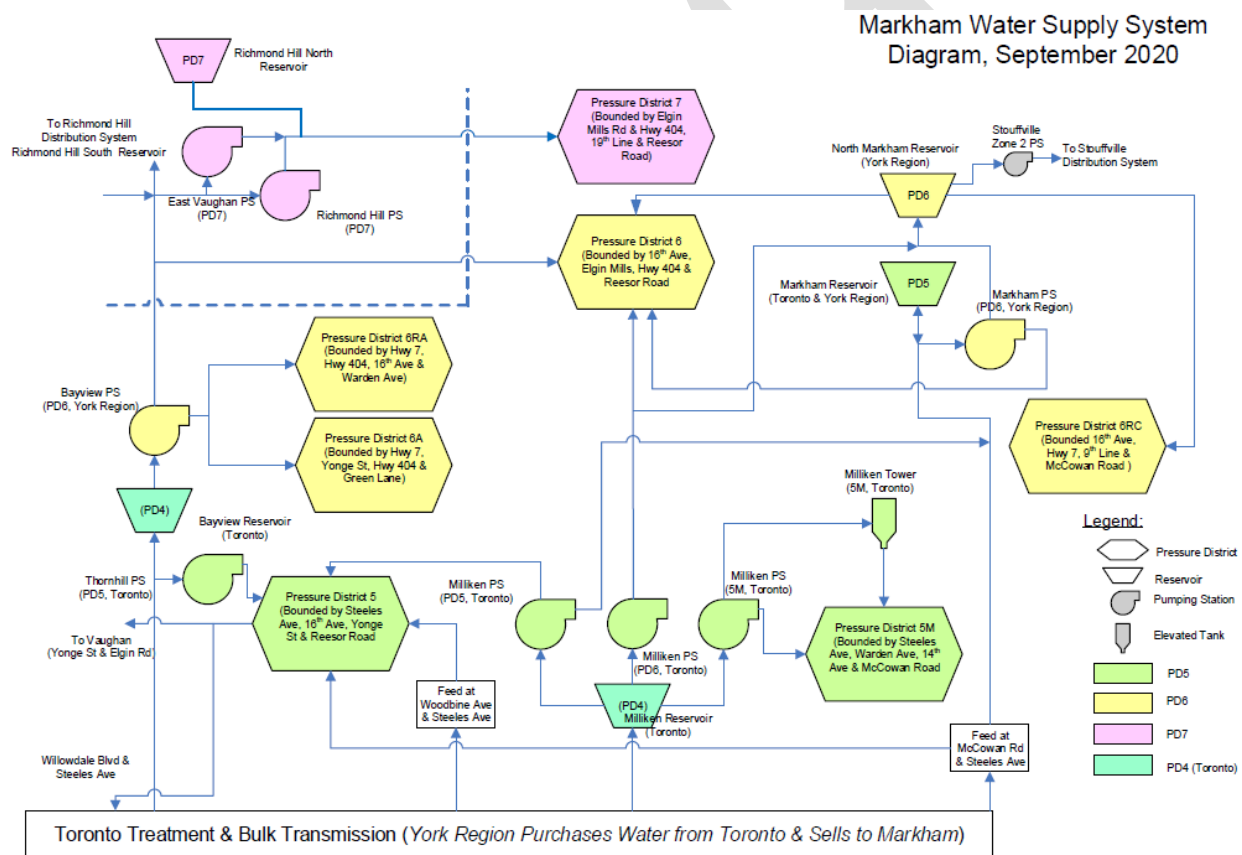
Markham Water Supply System Diagram, September 2020

PD7 Richmond Hill North Reservoir

To Richmond Hill Distribution System Richmond Hill South Reservoir

East Vaughan PS (PD7)

Richmond Hill PS (PD7)

Pressure District 7 (Bounded by Elgin Mills Rd & Hwy 404, 19$^{th}$ Line & Reesor Road)

North Markham Reservoir (York Region)

PD6

Stouffville Zone 2 PS

To Stouffville Distribution System

Pressure District 6 (Bounded by 16$^{th}$ Ave, Elgin Mills, Hwy 404 & Reesor Road)

Markham Reservoir (Toronto & York Region)

PD5

Markham PS (PD6, York Region)

Pressure District 6RA (Bounded by Hwy 7, Hwy 404, 16$^{th}$ Ave & Warden Ave)

Bayview PS (PD6, York Region)

Pressure District 6A (Bounded by Hwy 7, Yonge St, Hwy 404 & Green Lane)

Pressure District 6RC (Bounded 16$^{th}$ Ave, Hwy 7, 9$^{th}$ Line & McCowan Road )

(PD4)

Bayview Reservoir (Toronto)

Milliken Tower (5M, Toronto)

Legend:

Pressure District

Reservoir

Pumping Station

Elevated Tank

PD5

PD6

PD7

PD4 (Toronto)

Thornhill PS (PD5, Toronto)

Pressure District 5 (Bounded by Steeles Ave, 16$^{th}$ Ave, Yonge St & Reesor Road)

Milliken PS (PD5, Toronto)

Milliken PS (5M, Toronto)

Pressure District 5M (Bounded by Steeles Ave, Warden Ave, 14$^{th}$ Ave & McCowan Road)

To Vaughan (Yonge St & Elgin Rd)

Milliken PS (PD6, Toronto)

Feed at Woodbine Ave & Steeles Ave

(PD4) Milliken Reservoir (Toronto)

Feed at McCowan Rd & Steeles Ave

Willowdale Blvd & Steeles Ave

Toronto Treatment & Bulk Transmission (York Region Purchases Water from Toronto & Sells to Markham)